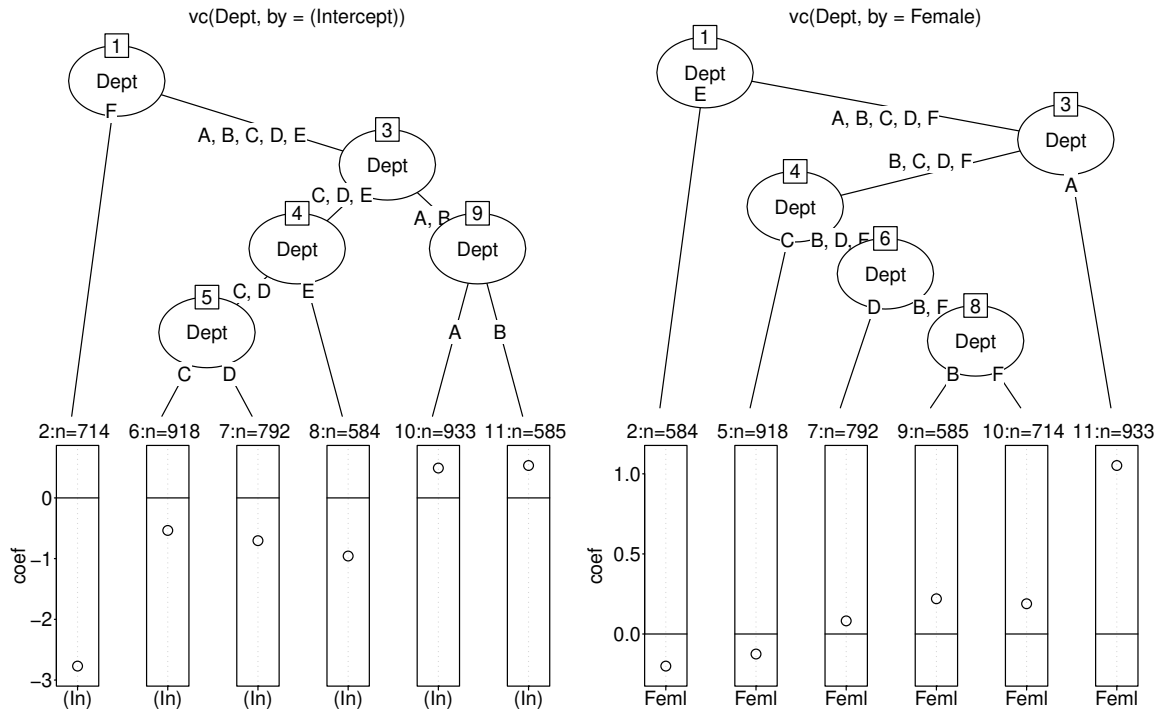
vc(Dept, by = (Intercept))

1
Dept
F
A, B, C, D, E
3
Dept
C, D, E
A, B
4
Dept
C, D
E
9
Dept
A
B
5
Dept
C
D

2:n=714 6:n=918 7:n=792 8:n=584 10:n=933 11:n=585

0
−1
−2
−3
coef
(In) (In) (In) (In) (In) (In)

vc(Dept, by = Female)

1
Dept
E
A, B, C, D, F
3
Dept
B, C, D, F
A
4
Dept
C
B, D, F
6
Dept
D
B, F
8
Dept
B
F

2:n=584 5:n=918 7:n=792 9:n=585 10:n=714 11:n=933

1.0
0.5
0.0
coef
Feml Feml Feml Feml Feml Feml